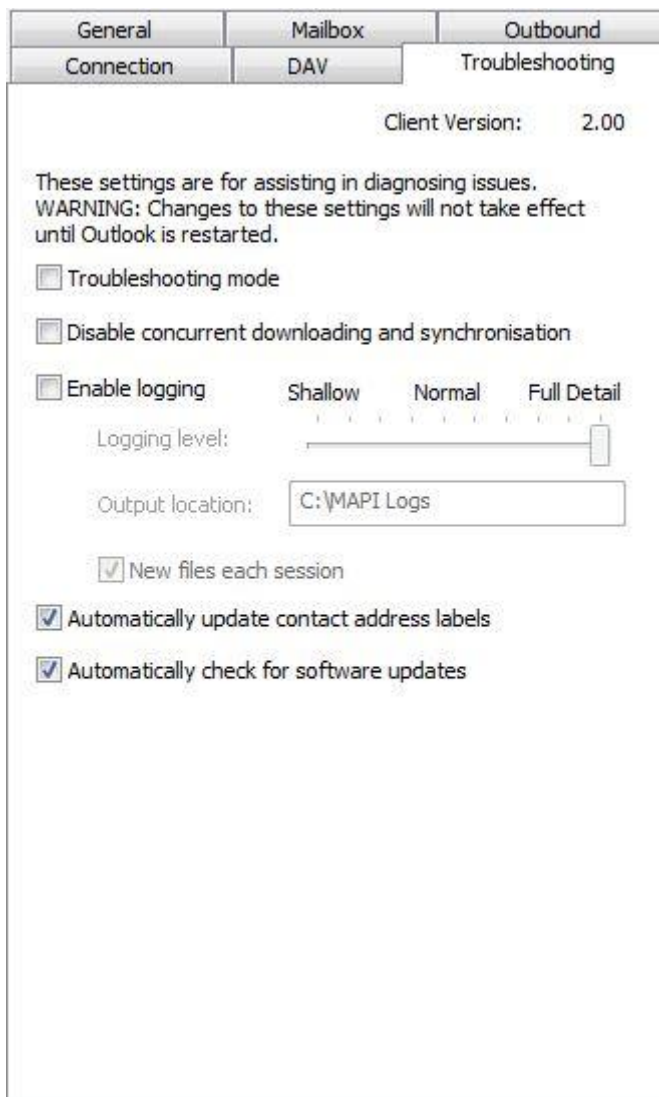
General | Mailbox | Outbound
Connection | DAV | Troubleshooting

Client Version: 2.00

These settings are for assisting in diagnosing issues. WARNING: Changes to these settings will not take effect until Outlook is restarted.

Troubleshooting mode

Disable concurrent downloading and synchronisation

Enable logging

Shallow Normal Full Detail

Logging level:

Output location: C:\MAPI Logs

New files each session

Automatically update contact address labels

Automatically check for software updates